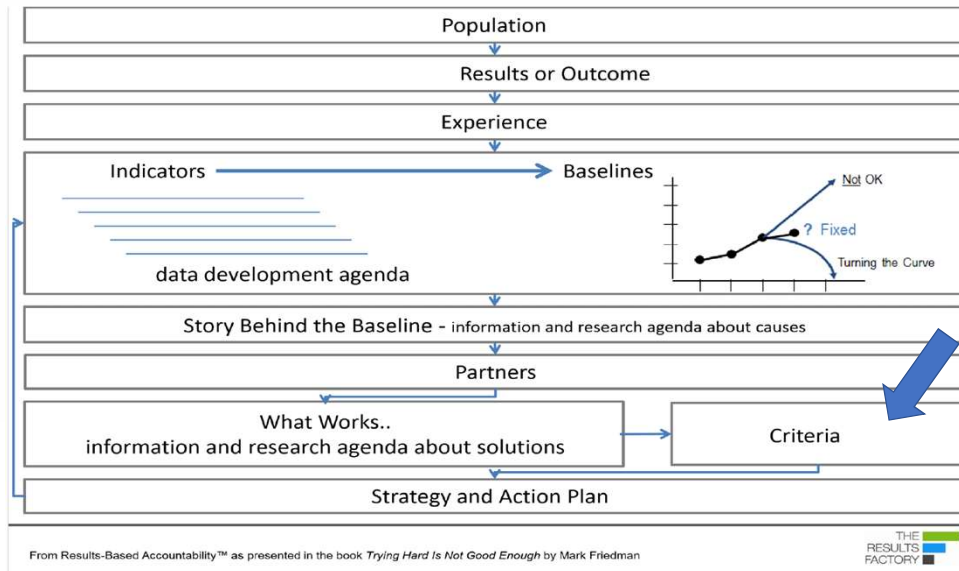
Population

Results or Outcome

Experience

Indicators

Baselines

Not OK

? Fixed

Turning the Curve

data development agenda

Story Behind the Baseline - information and research agenda about causes

Partners

What Works..
information and research agenda about solutions

Criteria

Strategy and Action Plan

From Results-Based Accountability™ as presented in the book Trying Hard Is Not Good Enough by Mark Friedman

THE RESULTS FACTORY